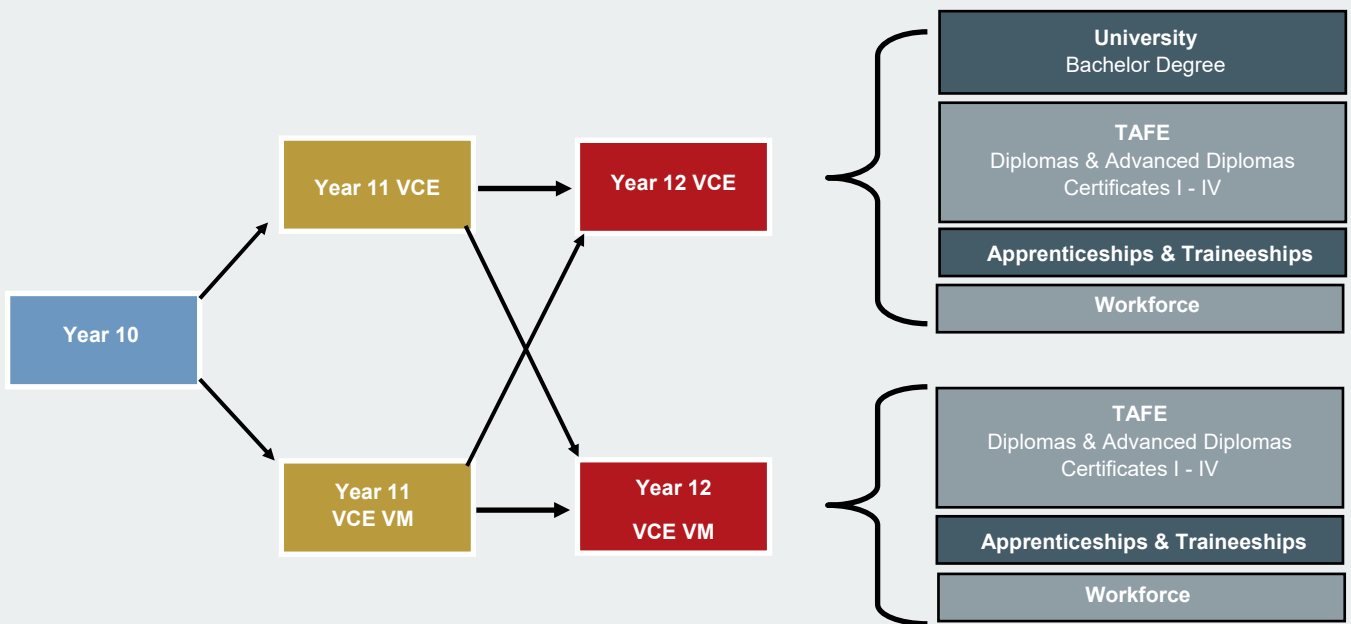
Year 10

Year 11 VCE

Year 12 VCE

Year 11
VCE VM

Year 12
VCE VM

University
Bachelor Degree

TAFE
Diplomas & Advanced Diplomas
Certificates I - IV

Apprenticeships & Traineeships

Workforce

TAFE
Diplomas & Advanced Diplomas
Certificates I - IV

Apprenticeships & Traineeships

Workforce